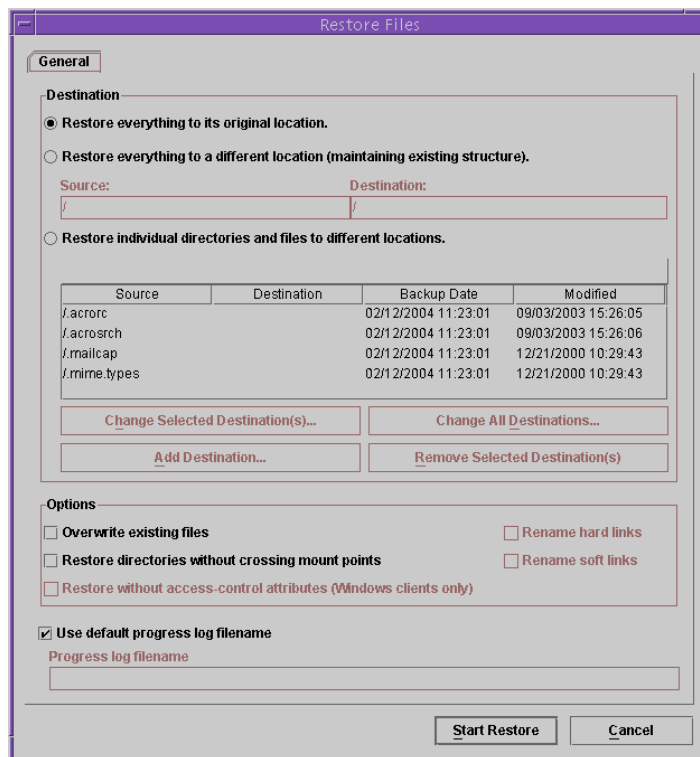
Restore Files

General

Destination

Restore everything to its original location.

Restore everything to a different location (maintaining existing structure).

Source: /

Destination: /

Restore individual directories and files to different locations.

| Source | Destination | Backup Date | Modified |
|---|---|---|---|
| /.acrorc | | 02/12/2004 11:23:01 | 09/03/2003 15:26:05 |
| /.acrosrch | | 02/12/2004 11:23:01 | 09/03/2003 15:26:06 |
| /.mailcap | | 02/12/2004 11:23:01 | 12/21/2000 10:29:43 |
| /.mime.types | | 02/12/2004 11:23:01 | 12/21/2000 10:29:43 |

Change Selected Destination(s)...

Change All Destinations...

Add Destination...

Remove Selected Destination(s)

Options

Overwrite existing files

Rename hard links

Restore directories without crossing mount points

Rename soft links

Restore without access-control attributes (Windows clients only)

Use default progress log filename

Progress log filename

Start Restore

Cancel